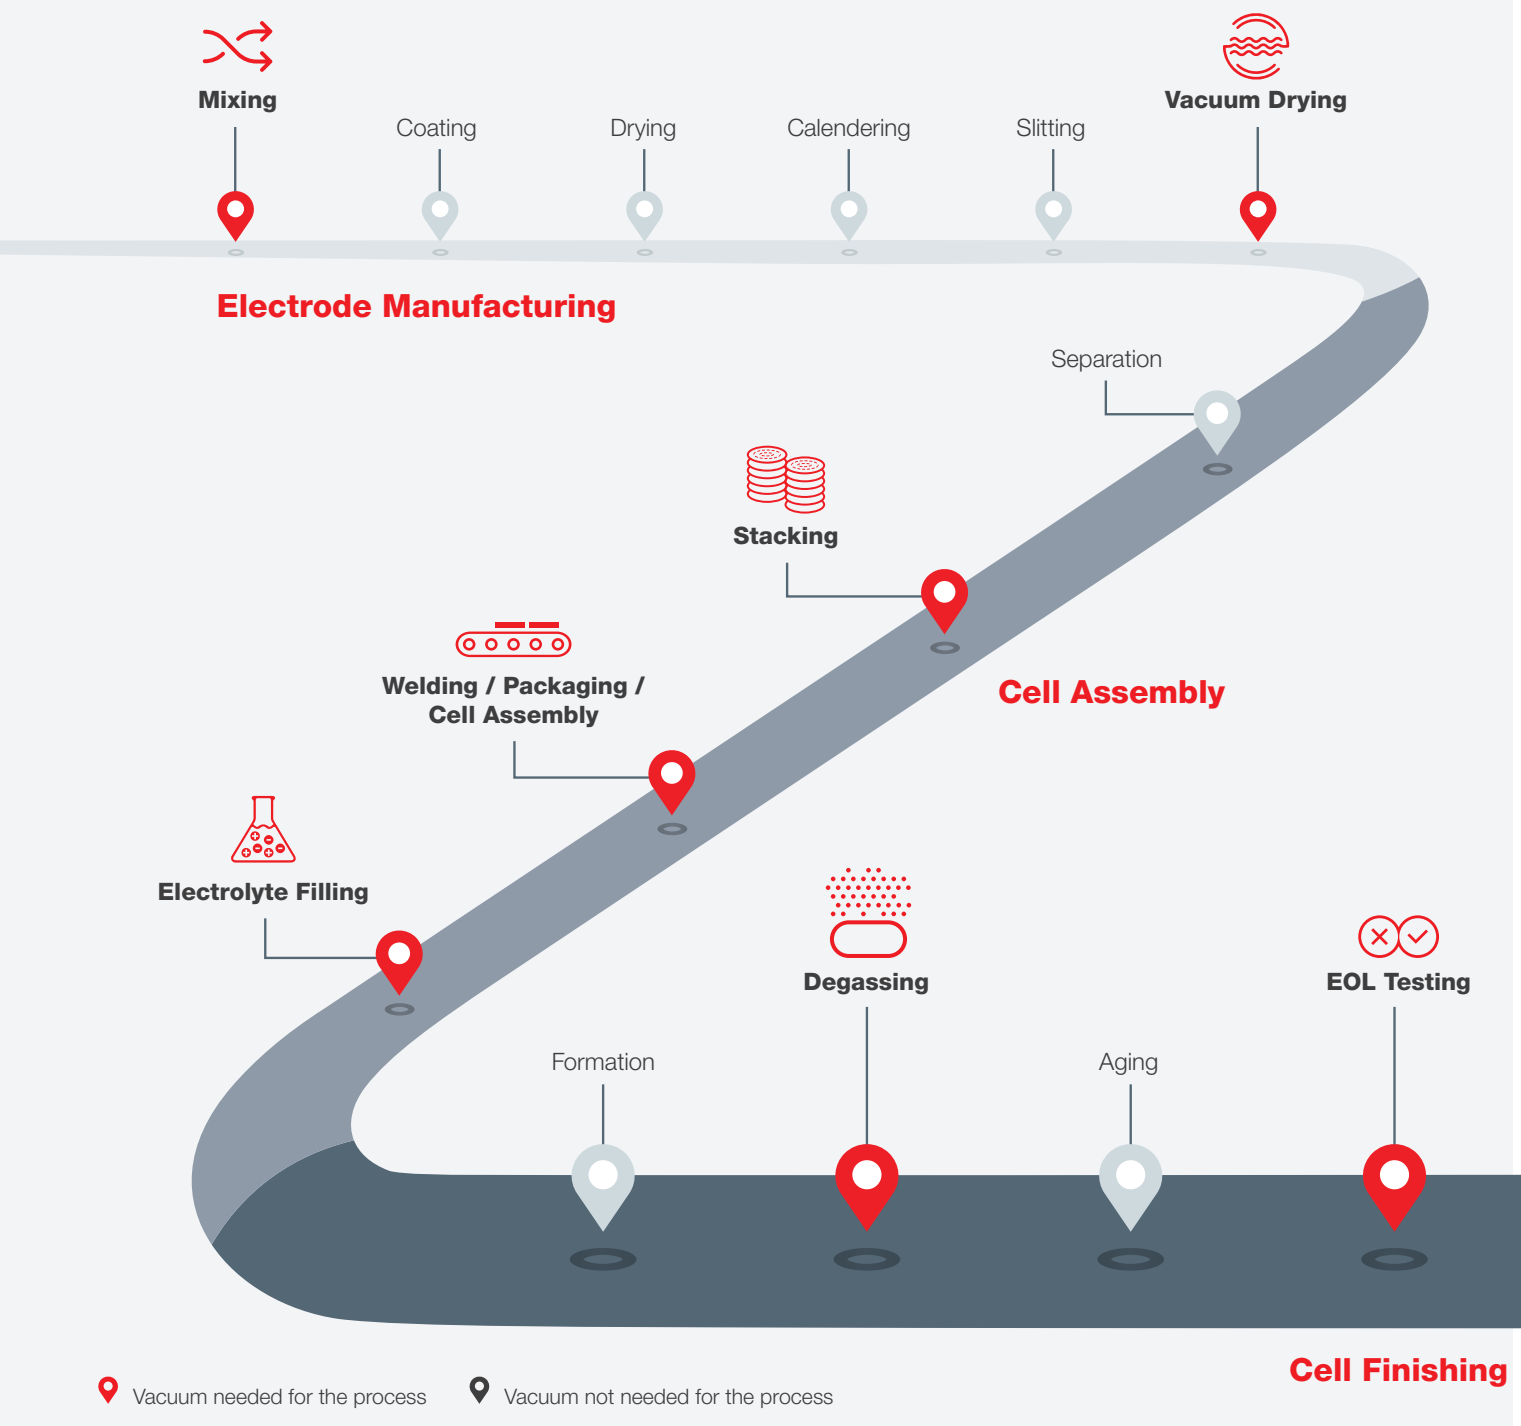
Mixing

Coating

Drying

Calendering

Slitting

Vacuum Drying

Electrode Manufacturing

Separation

Stacking

Welding / Packaging / Cell Assembly

Cell Assembly

Electrolyte Filling

Degassing

EOL Testing

Formation

Aging

Cell Finishing

Vacuum needed for the process

Vacuum not needed for the process